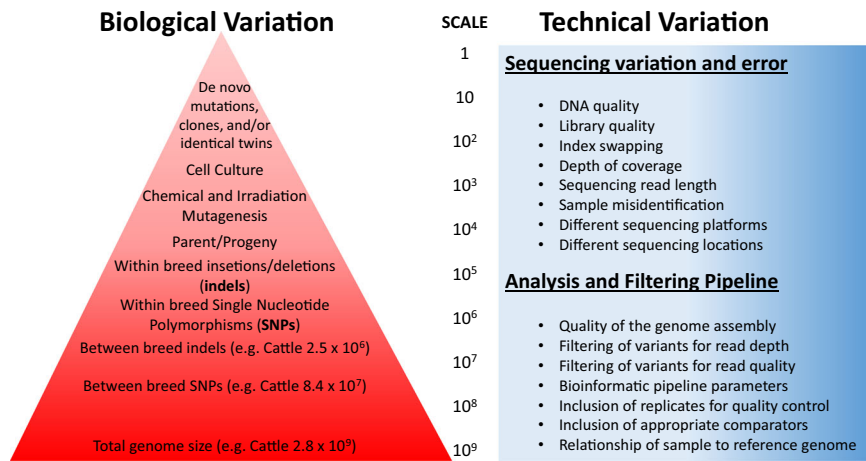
Biological Variation

De novo mutations, clones, and/or identical twins

Cell Culture

Chemical and Irradiation Mutagenesis

Parent/Progeny

Within breed insetions/deletions (indels)

Within breed Single Nucleotide Polymorphisms (SNPs)

Between breed indels (e.g. Cattle 2.5 x $10^6$)

Between breed SNPs (e.g. Cattle 8.4 x $10^7$)

Total genome size (e.g. Cattle 2.8 x $10^9$)

SCALE

1

10

$10^2$

$10^3$

$10^4$

$10^5$

$10^6$

$10^7$

$10^8$

$10^9$

Technical Variation

Sequencing variation and error

- DNA quality
- Library quality
- Index swapping
- Depth of coverage
- Sequencing read length
- Sample misidentification
- Different sequencing platforms
- Different sequencing locations

Analysis and Filtering Pipeline

- Quality of the genome assembly
- Filtering of variants for read depth
- Filtering of variants for read quality
- Bioinformatic pipeline parameters
- Inclusion of replicates for quality control
- Inclusion of appropriate comparators
- Relationship of sample to reference genome